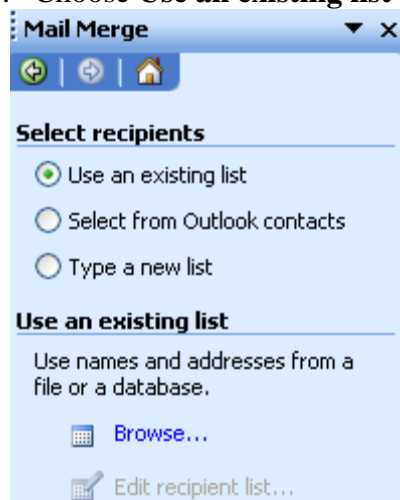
Choose Use an existing list

Mail Merge

Select recipients

Use an existing list

Select from Outlook contacts

Type a new list

Use an existing list

Use names and addresses from a file or a database.

Browse...

Edit recipient list...